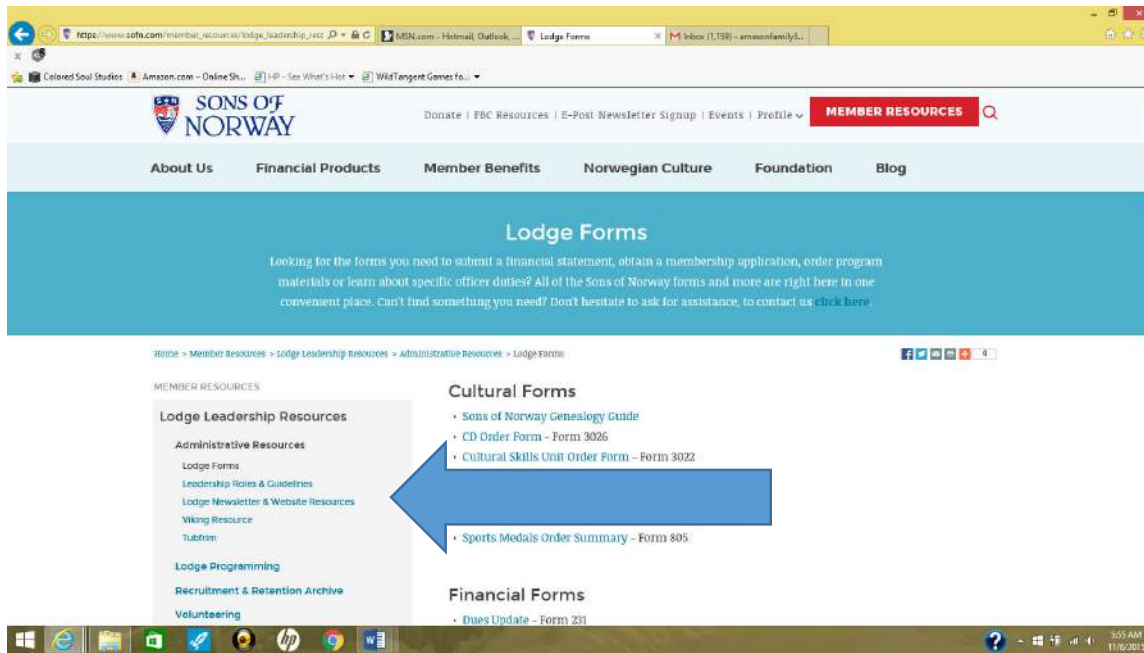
https://www.sofn.com/member_resources/lodge_leadership_reso
MSN.com - Hotmail, Outlook ...
Lodge Forms
Inbox (1,159) - amazonfamily5...

Colored Soul Studios
Amazon.com - Online Sh...
HP - See What's Hot
WildTangent Games fo...

SONS OF NORWAY

Donate | FBC Resources | E-Post Newsletter Signup | Events | Profile

MEMBER RESOURCES

About Us
Financial Products
Member Benefits
Norwegian Culture
Foundation
Blog

Lodge Forms

Looking for the forms you need to submit a financial statement, obtain a membership application, order program materials or learn about specific officer duties? All of the Sons of Norway forms and more are right here in one convenient place. Can't find something you need? Don't hesitate to ask for assistance, to contact us click here.

Home > Member Resources > Lodge Leadership Resources > Administrative Resources > Lodge Forms

0

MEMBER RESOURCES

Lodge Leadership Resources

Administrative Resources

Lodge Forms
Leadership Roles & Guidelines
Lodge Newsletter & Website Resources
Viking Resource
Tubfrim

Lodge Programming

Recruitment & Retention Archive

Volunteering

Cultural Forms

Sons of Norway Genealogy Guide
CD Order Form - Form 3026
Cultural Skills Unit Order Form - Form 3022

Sports Medals Order Summary - Form 805

Financial Forms

Dues Update - Form 231

3:55 AM
11/6/2015